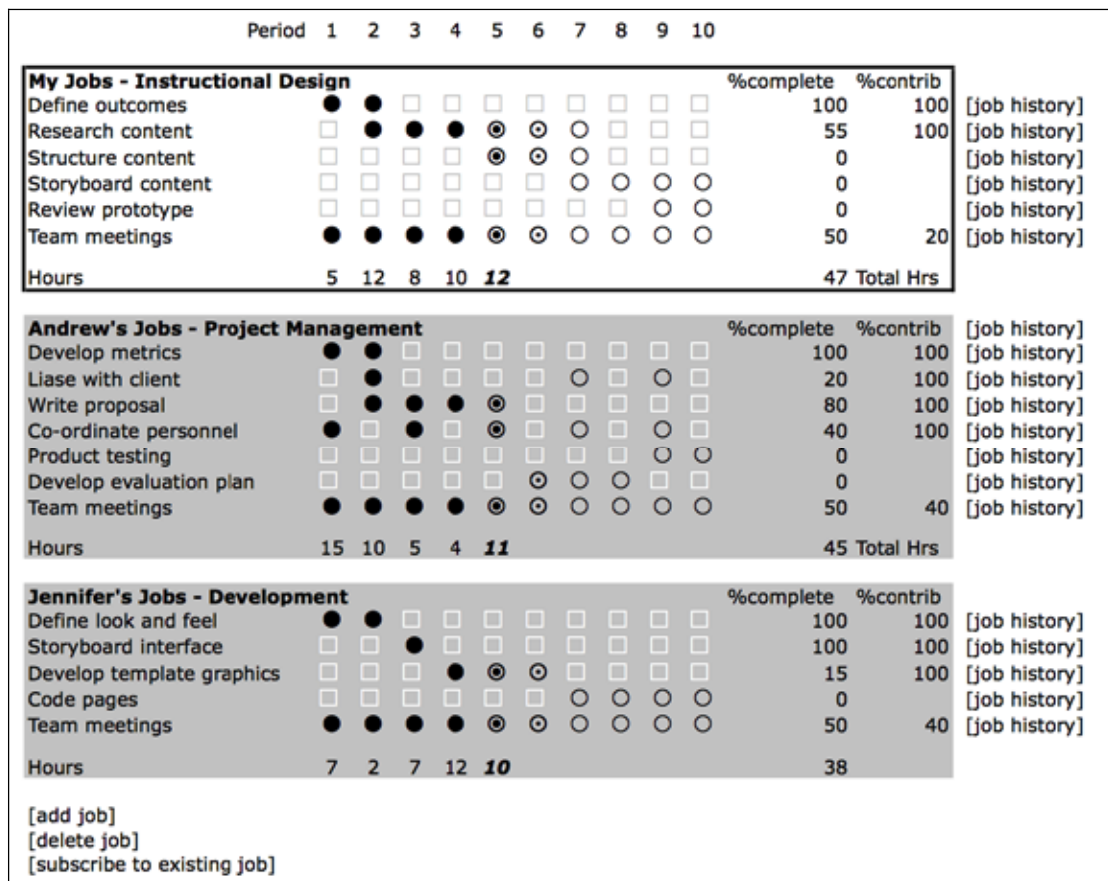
Period 1 2 3 4 5 6 7 8 9 10

| My Jobs - Instructional Design | | | | | | | | | | | %complete | %contrib | |
|---|---|---|---|---|---|---|---|---|---|---|---|---|---|
| Define outcomes | | | | | | | | | | | 100 | 100 | [job history] |
| Research content | | | | | | | | | | | 55 | 100 | [job history] |
| Structure content | | | | | | | | | | | 0 | | [job history] |
| Storyboard content | | | | | | | | | | | 0 | | [job history] |
| Review prototype | | | | | | | | | | | 0 | | [job history] |
| Team meetings | | | | | | | | | | | 50 | 20 | [job history] |
| Hours | 5 | 12 | 8 | 10 | ***12*** | | | | | | 47 | Total Hrs | |

| Andrew's Jobs - Project Management | | | | | | | | | | | %complete | %contrib | [job history] |
|---|---|---|---|---|---|---|---|---|---|---|---|---|---|
| Develop metrics | | | | | | | | | | | 100 | 100 | [job history] |
| Liase with client | | | | | | | | | | | 20 | 100 | [job history] |
| Write proposal | | | | | | | | | | | 80 | 100 | [job history] |
| Co-ordinate personnel | | | | | | | | | | | 40 | 100 | [job history] |
| Product testing | | | | | | | | | | | 0 | | [job history] |
| Develop evaluation plan | | | | | | | | | | | 0 | | [job history] |
| Team meetings | | | | | | | | | | | 50 | 40 | [job history] |
| Hours | 15 | 10 | 5 | 4 | ***11*** | | | | | | 45 | Total Hrs | |

| Jennifer's Jobs - Development | | | | | | | | | | | %complete | %contrib | |
|---|---|---|---|---|---|---|---|---|---|---|---|---|---|
| Define look and feel | | | | | | | | | | | 100 | 100 | [job history] |
| Storyboard interface | | | | | | | | | | | 100 | 100 | [job history] |
| Develop template graphics | | | | | | | | | | | 15 | 100 | [job history] |
| Code pages | | | | | | | | | | | 0 | | [job history] |
| Team meetings | | | | | | | | | | | 50 | 40 | [job history] |
| Hours | 7 | 2 | 7 | 12 | ***10*** | | | | | | 38 | | |

[add job]
[delete job]
[subscribe to existing job]